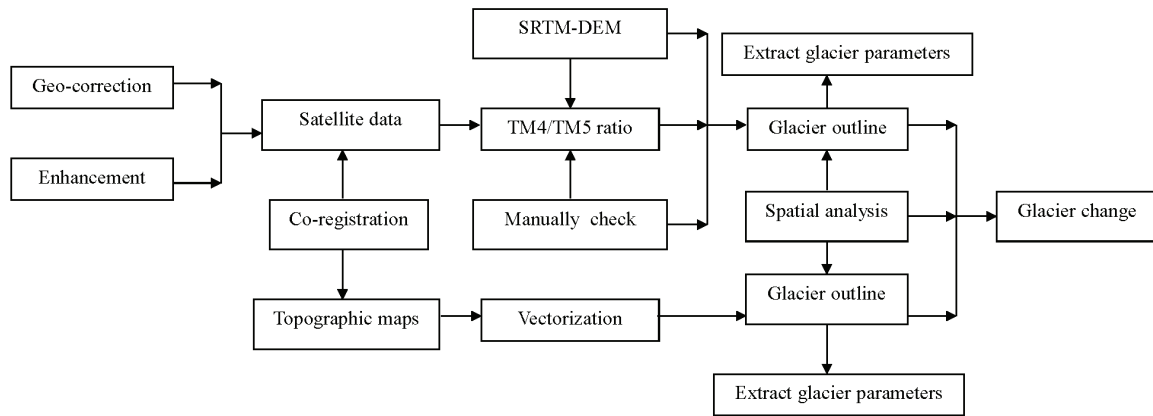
SRTM-DEM

Extract glacier parameters

Geo-correction

Satellite data

TM4/TM5 ratio

Glacier outline

Enhancement

Co-registration

Manually check

Spatial analysis

Glacier change

Topographic maps

Vectorization

Glacier outline

Extract glacier parameters